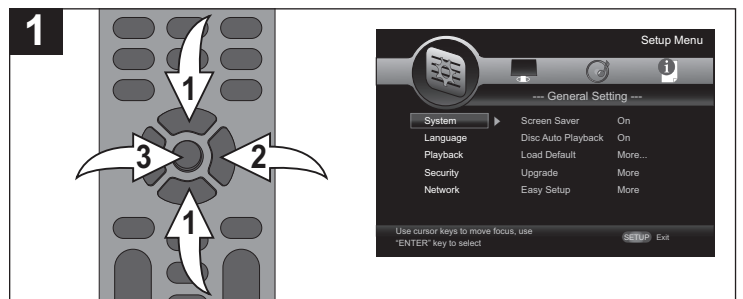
1

1

3

2

1

Setup Menu

--- General Setting ---

| System | Screen Saver | On |
|---|---|---|
| Language | Disc Auto Playback | On |
| Playback | Load Default | More... |
| Security | Upgrade | More |
| Network | Easy Setup | More |

Use cursor keys to move focus, use "ENTER" key to select

SETUP Exit